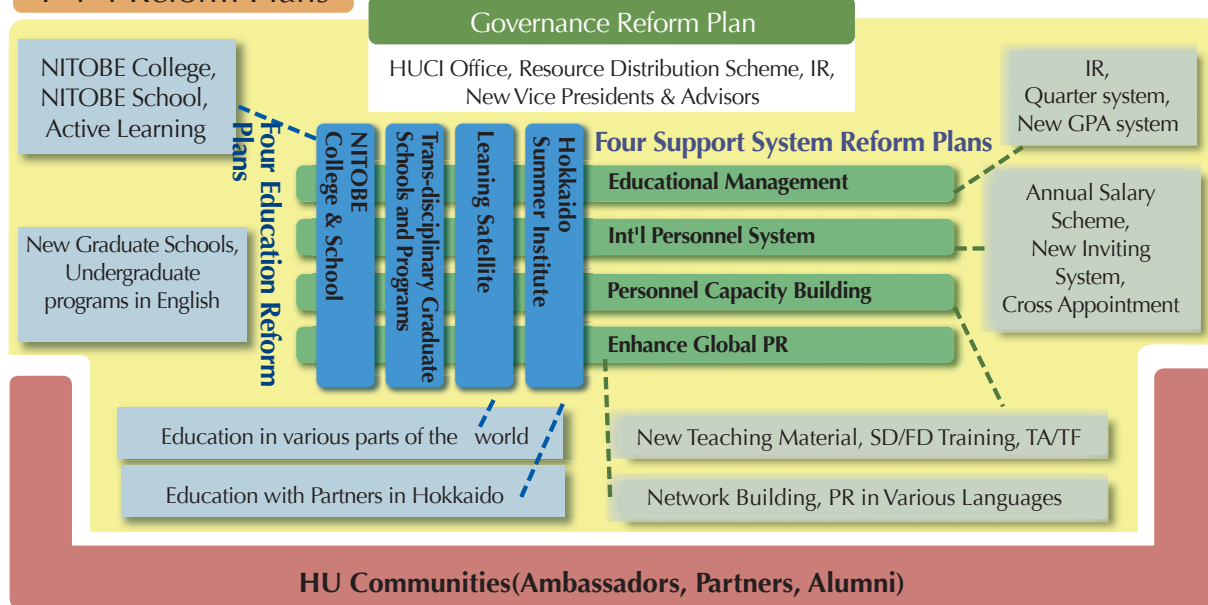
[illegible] Reform Plans

Governance Reform Plan

HUCI Office, Resource Distribution Scheme, IR, New Vice Presidents & Advisors

NITOBE College, NITOBE School, Active Learning

Four Education Reform Plans

NITOBE College & School

Trans-disciplinary Graduate Schools and Programs

Leaning Satellite

Hokkaido Summer Institute

Four Support System Reform Plans

IR, Quarter system, New GPA system

Educational Management

Int'l Personnel System

Personnel Capacity Building

Enhance Global PR

Annual Salary Scheme, New Inviting System, Cross Appointment

New Graduate Schools, Undergraduate programs in English

Education in various parts of the world

Education with Partners in Hokkaido

New Teaching Material, SD/FD Training, TA/TF

Network Building, PR in Various Languages

HU Communities(Ambassadors, Partners, Alumni)